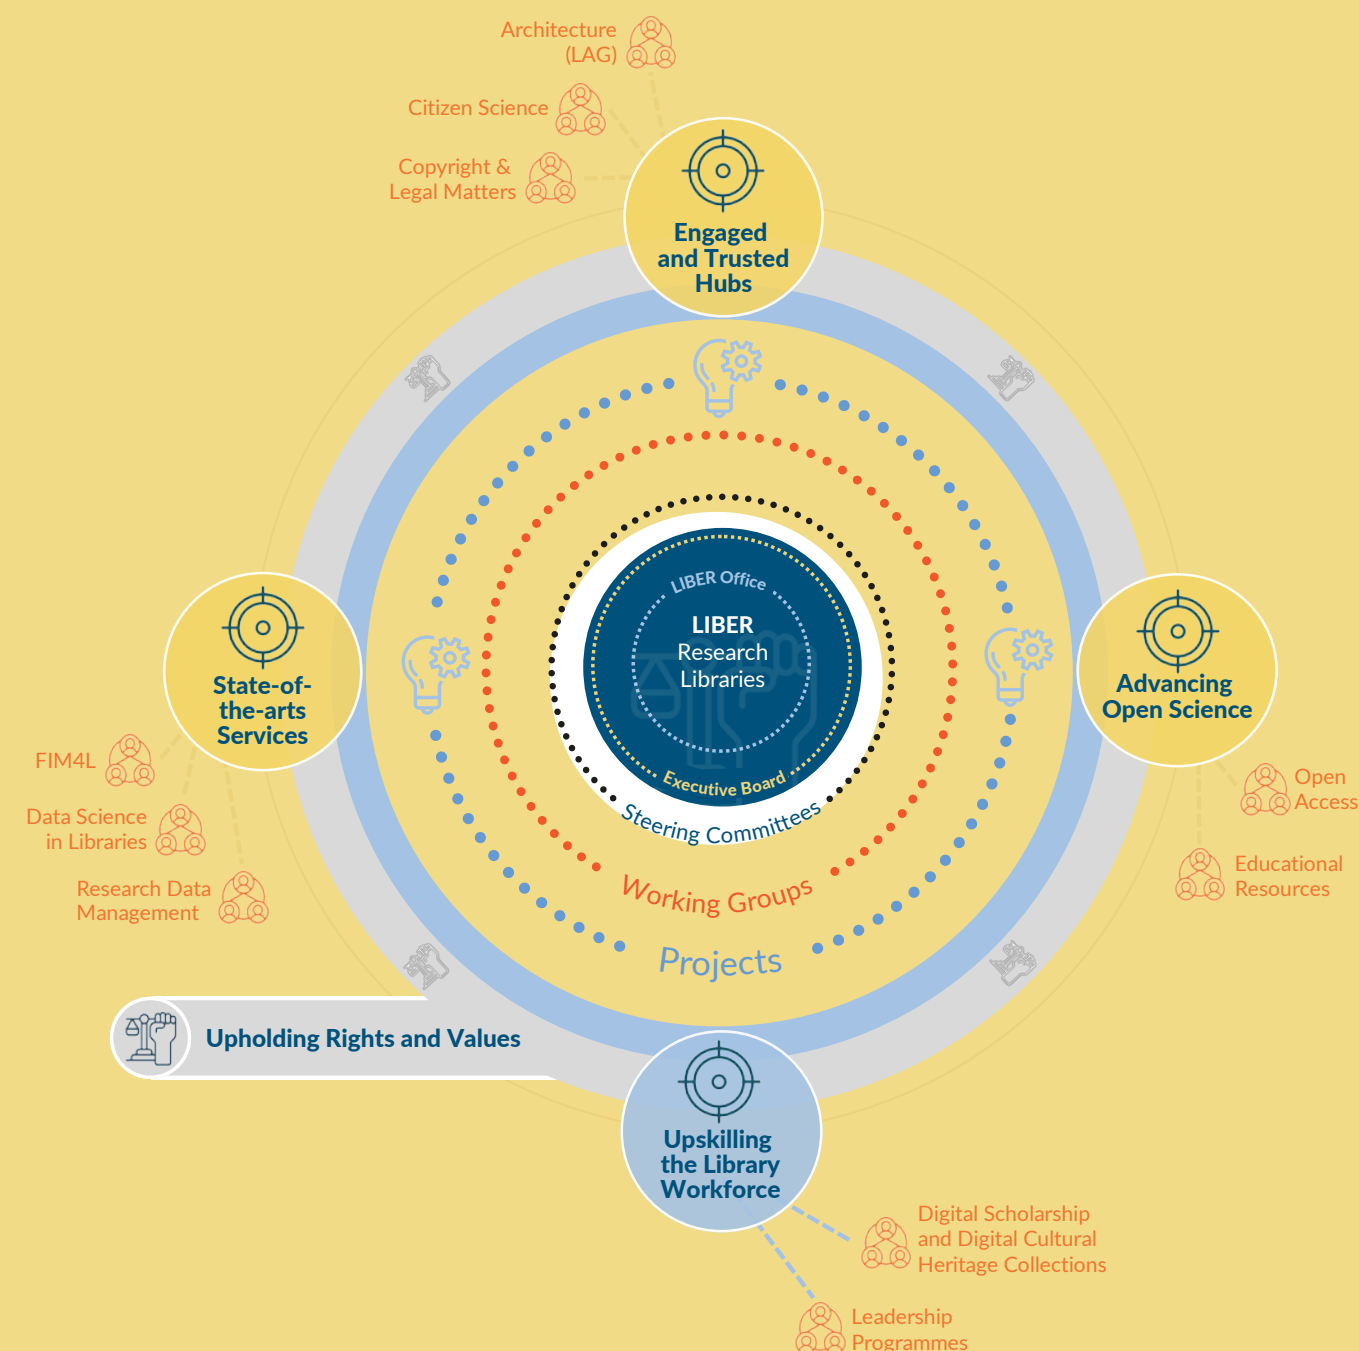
Architecture (LAG)

Citizen Science

Copyright & Legal Matters

Engaged and Trusted Hubs

State-of-the-arts Services

FIM4L

Data Science in Libraries

Research Data Management

Advancing Open Science

Open Access

Educational Resources

LIBER Office

LIBER Research Libraries

Executive Board

Steering Committees

Working Groups

Projects

Upholding Rights and Values

Upskilling the Library Workforce

Digital Scholarship and Digital Cultural Heritage Collections

Leadership Programmes